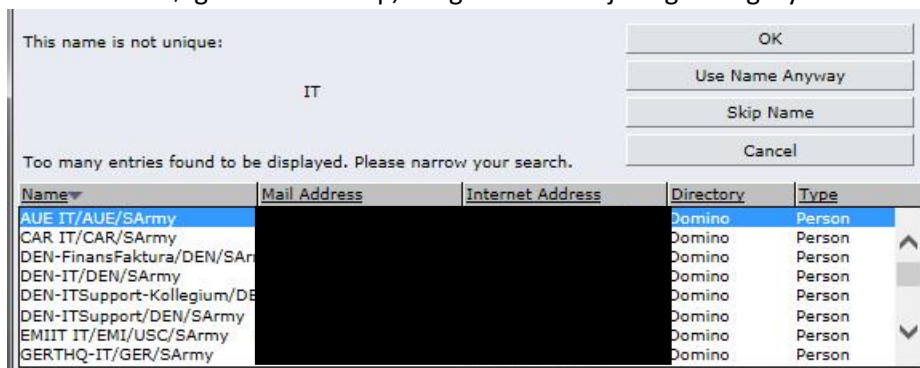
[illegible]

This name is not unique:

IT

Too many entries found to be displayed. Please narrow your search.

OK

Use Name Anyway

Skip Name

Cancel

| Name | Mail Address | Internet Address | Directory | Type |
|---|---|---|---|---|
| AUE IT/AUE/SArmy | | | Domino | Person |
| CAR IT/CAR/SArmy | | | Domino | Person |
| DEN-FinansFaktura/DEN/SAr | | | Domino | Person |
| DEN-IT/DEN/SArmy | | | Domino | Person |
| DEN-ITSupport-Kollegium/DE | | | Domino | Person |
| DEN-ITSupport/DEN/SArmy | | | Domino | Person |
| EMIIT IT/EMI/USC/SArmy | | | Domino | Person |
| GERTHQ-IT/GER/SArmy | | | Domino | Person |